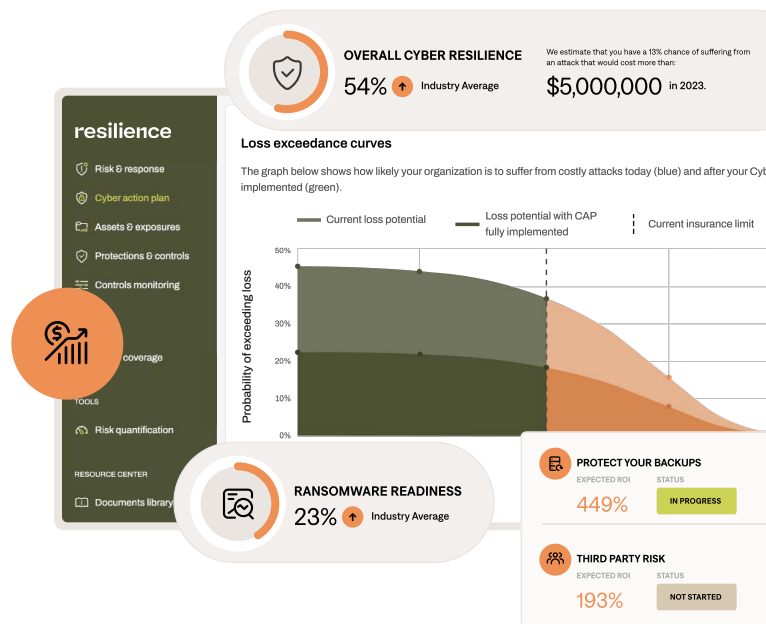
OVERALL CYBER RESILIENCE

54% Industry Average

We estimate that you have a 13% chance of suffering from an attack that would cost more than:

$5,000,000 in 2023.

resilience

Risk & response

Cyber action plan

Assets & exposures

Protections & controls

Controls monitoring

coverage

TOOLS

Risk quantification

RESOURCE CENTER

Documents library

Loss exceedance curves

The graph below shows how likely your organization is to suffer from costly attacks today (blue) and after your Cyb implemented (green).

Current loss potential

Loss potential with CAP fully implemented

Current insurance limit

Probability of exceeding loss

50%

40%

30%

20%

10%

0%

RANSOMWARE READINESS

23% Industry Average

PROTECT YOUR BACKUPS

EXPECTED ROI

STATUS

449%

IN PROGRESS

THIRD PARTY RISK

EXPECTED ROI

STATUS

193%

NOT STARTED